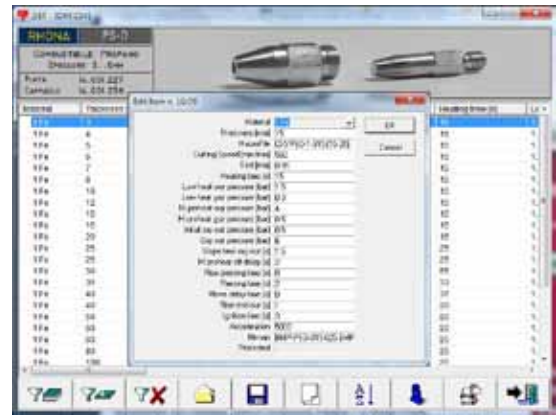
RHONA	PS-D

COMBUSTIBLE PROPANO

Edit Item n. LG05

Material
Thickness [mm]
Nozzle
Cutting Speed [mm/min]
Kerf [mm]
Heating time [s]

OK
Cancel

Acceleration
Nozzle
Preheated

Material	Thickness

Heating time [s]